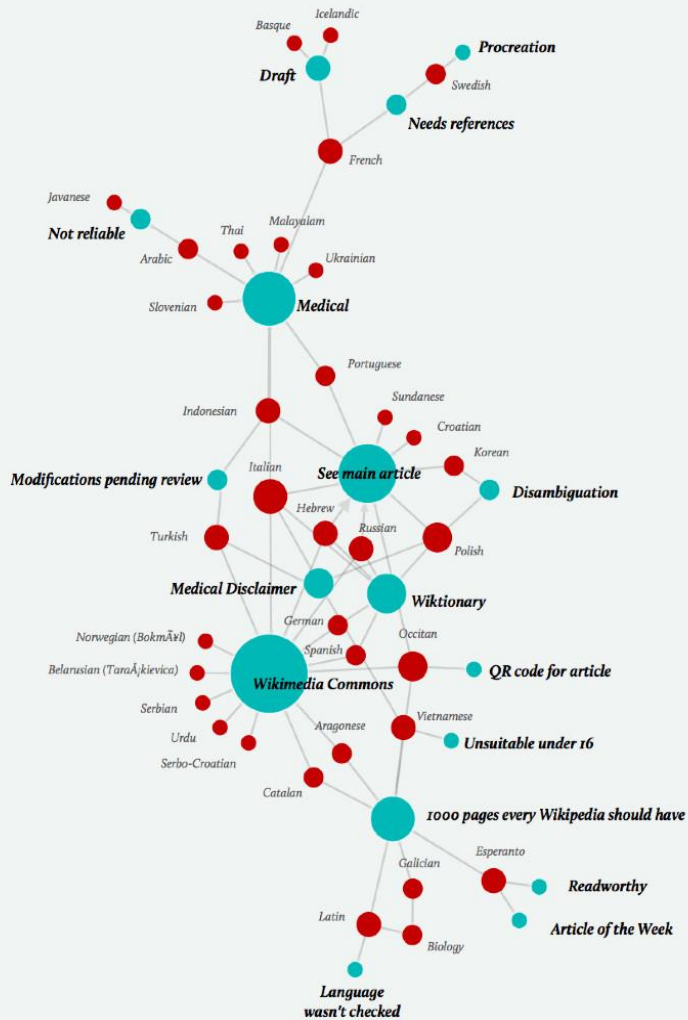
Basque
Icelandic
Draft
Procreation
Swedish
Needs references
French
Javanese
Not reliable
Arabic
Thai
Malayalam
Ukrainian
Slovenian
Medical
Portuguese
Indonesian
Sundanese
Croatian
Korean
Modifications pending review
Italian
See main article
Disambiguation
Turkish
Hebrew
Russian
Polish
Medical Disclaimer
Wiktionary
German
Norwegian (BokmÃ¥l)
Spanish
Occitan
Belarusian (TaraÅ¡kievica)
Wikimedia Commons
QR code for article
Serbian
Vietnamese
Urdu
Aragonese
Unsuitable under 16
Serbo-Croatian
Catalan
1000 pages every Wikipedia should have
Galician
Esperanto
Readworthy
Latin
Article of the Week
Biology
Language wasn't checked